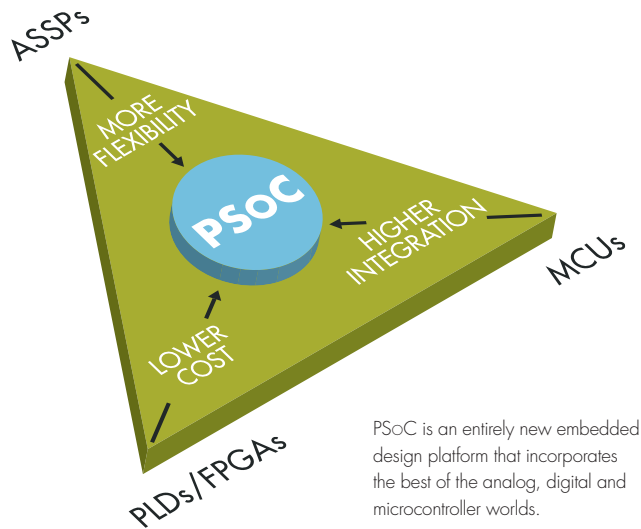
ASSPs

MORE FLEXIBILITY

PSoC

HIGHER INTEGRATION

MCUs

LOWER COST

PLDs/FPGAs

PSoC is an entirely new embedded design platform that incorporates the best of the analog, digital and microcontroller worlds.